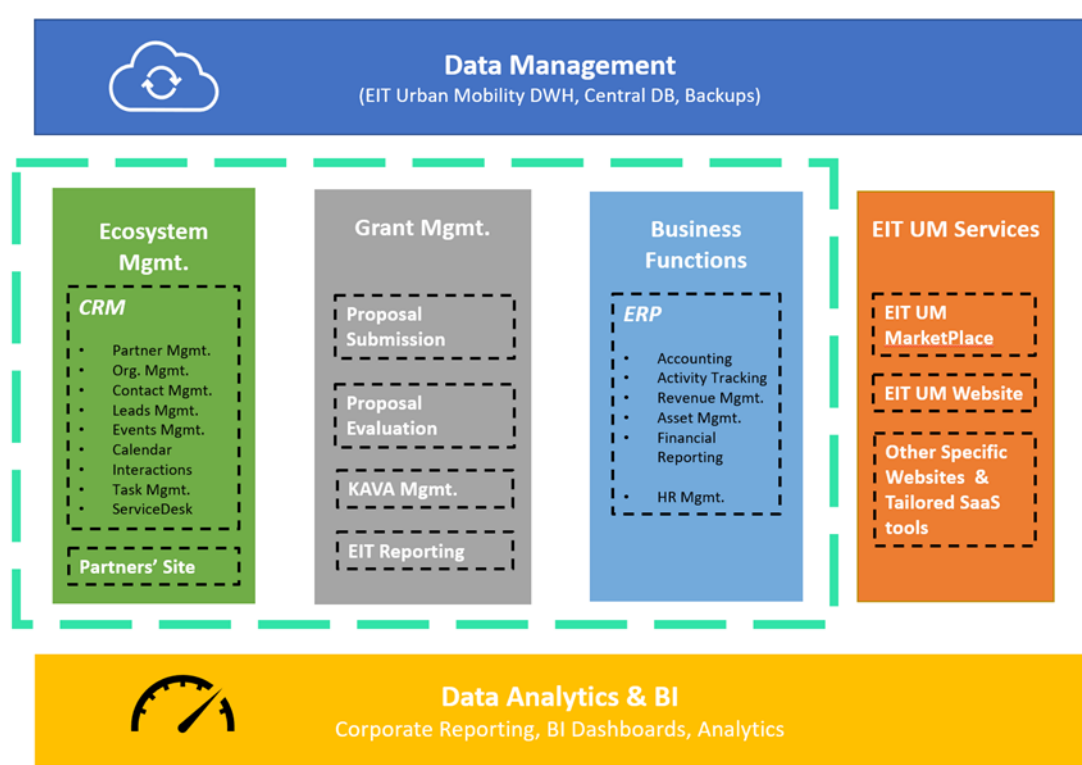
Data Management
(EIT Urban Mobility DWH, Central DB, Backups)

Ecosystem Mgmt.

CRM

- Partner Mgmt.
- Org. Mgmt.
- Contact Mgmt.
- Leads Mgmt.
- Events Mgmt.
- Calendar
- Interactions
- Task Mgmt.
- ServiceDesk

Partners' Site

Grant Mgmt.

Proposal Submission

Proposal Evaluation

KAVA Mgmt.

EIT Reporting

Business Functions

ERP

- Accounting
- Activity Tracking
- Revenue Mgmt.
- Asset Mgmt.
- Financial Reporting
- HR Mgmt.

EIT UM Services

EIT UM MarketPlace

EIT UM Website

Other Specific Websites & Tailored SaaS tools

Data Analytics & BI
Corporate Reporting, BI Dashboards, Analytics